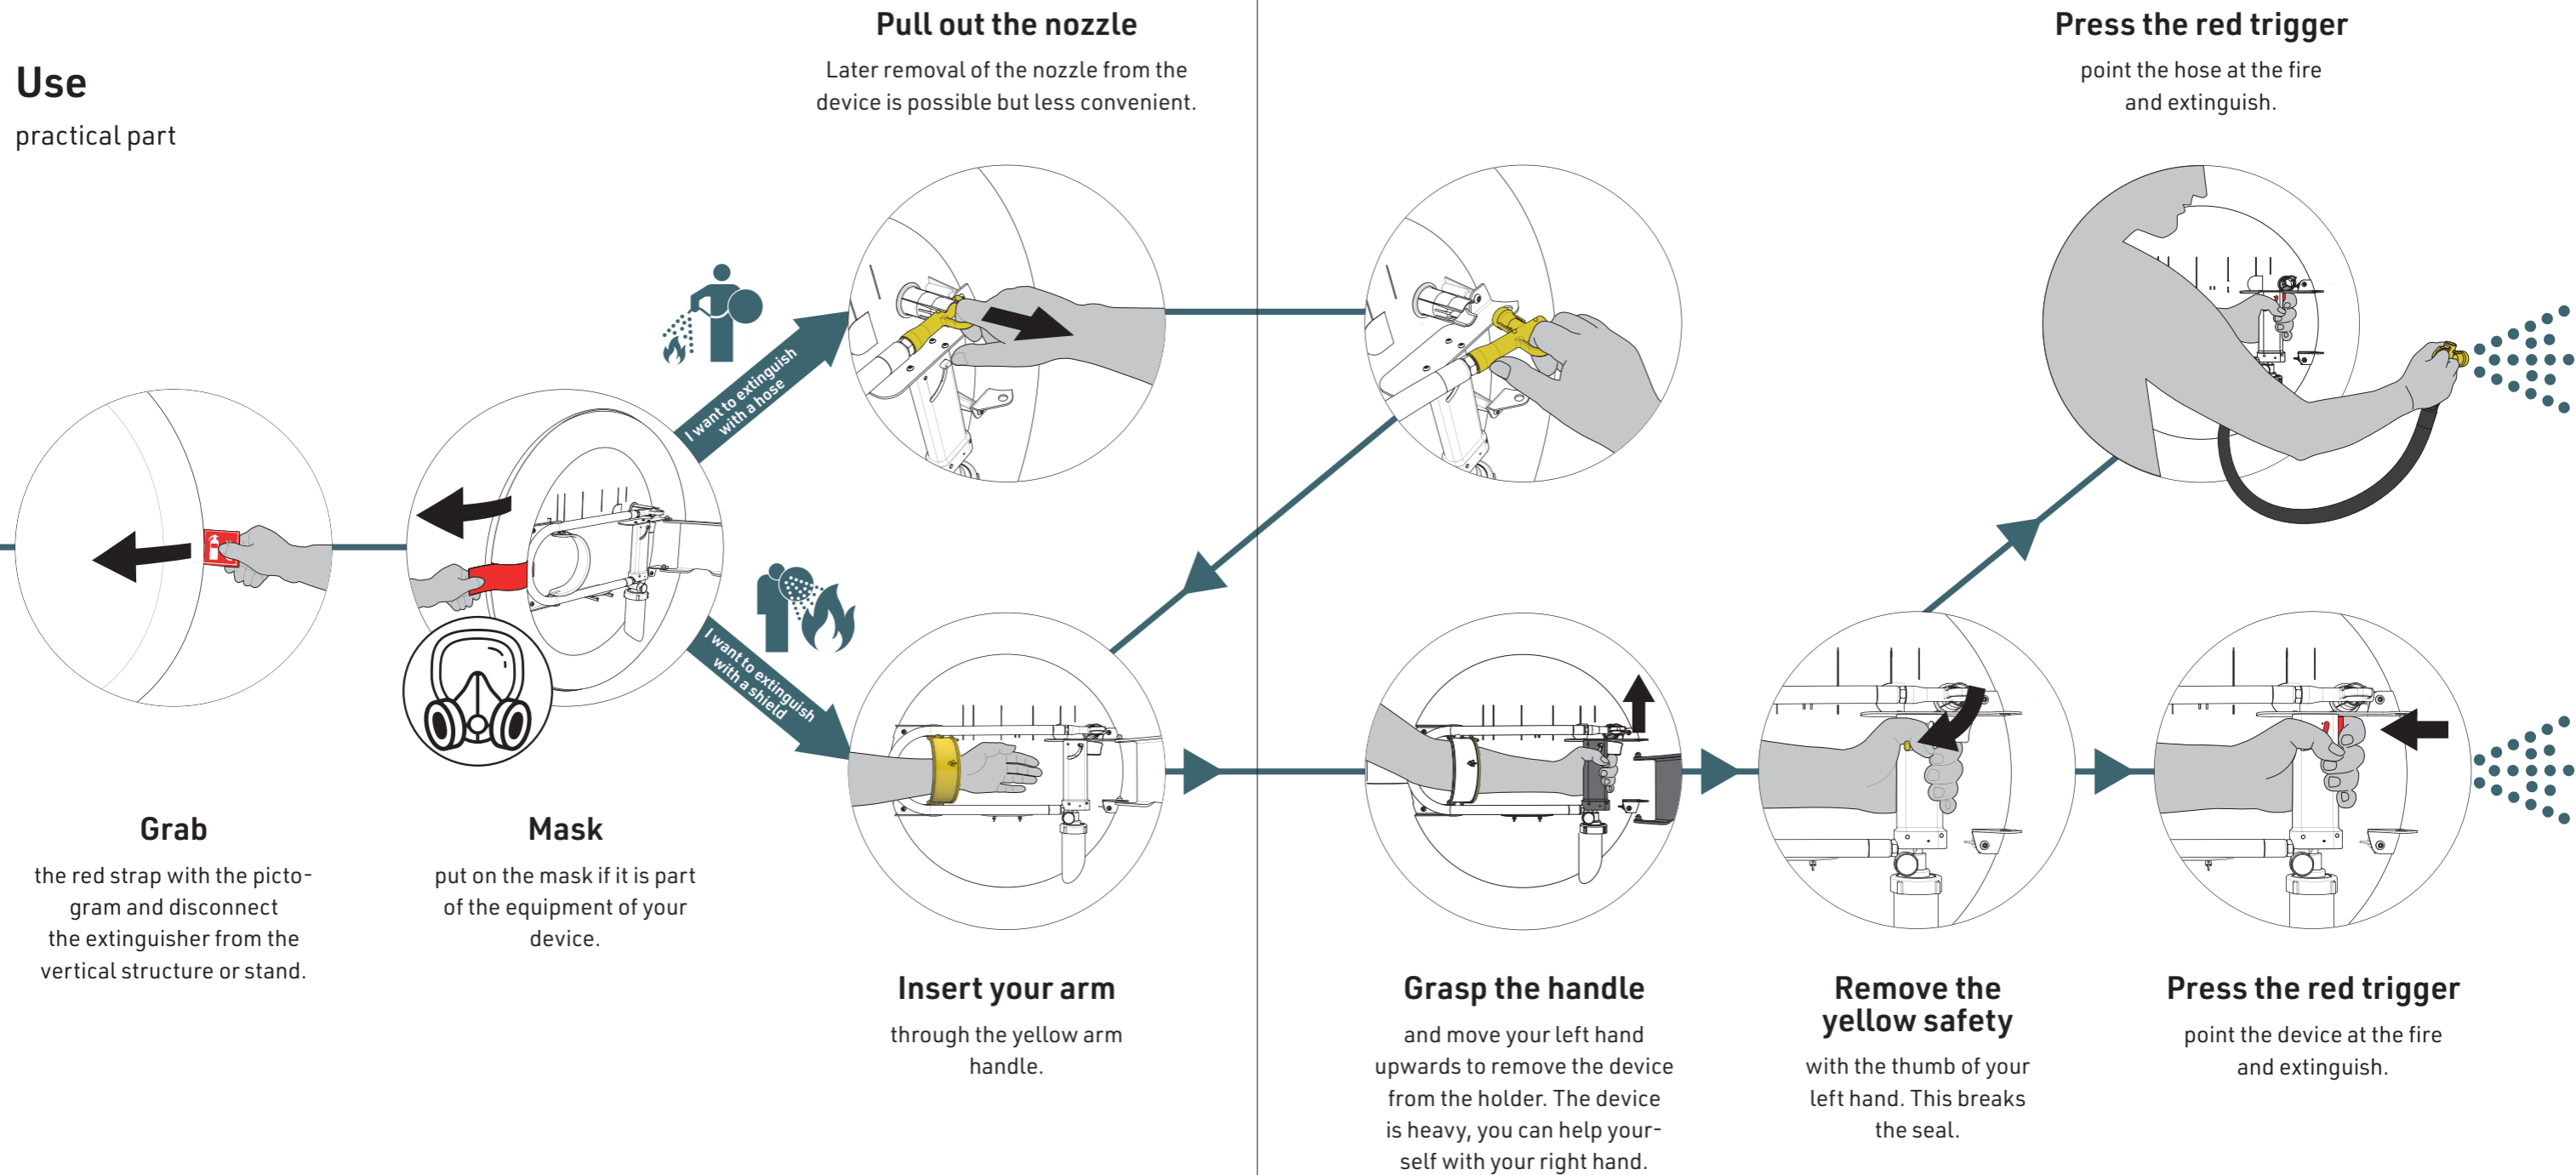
Use

practical part

Pull out the nozzle

Later removal of the nozzle from the device is possible but less convenient.

Press the red trigger

point the hose at the fire and extinguish.

I want to extinguish with a hose

I want to extinguish with a shield

Grab

the red strap with the pictogram and disconnect the extinguisher from the vertical structure or stand.

Mask

put on the mask if it is part of the equipment of your device.

Insert your arm

through the yellow arm handle.

Grasp the handle

and move your left hand upwards to remove the device from the holder. The device is heavy, you can help yourself with your right hand.

Remove the yellow safety

with the thumb of your left hand. This breaks the seal.

Press the red trigger

point the device at the fire and extinguish.